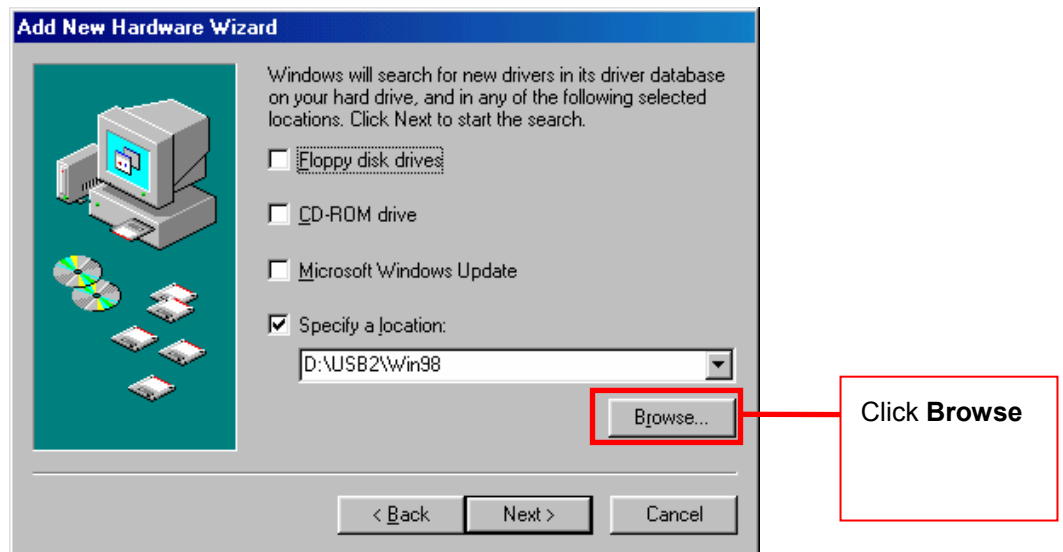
Add New Hardware Wizard

Windows will search for new drivers in its driver database on your hard drive, and in any of the following selected locations. Click Next to start the search.

Floppy disk drives

CD-ROM drive

Microsoft Windows Update

Specify a location:

D:\USB2\Win98

Browse...

Click **Browse**

< Back

Next >

Cancel